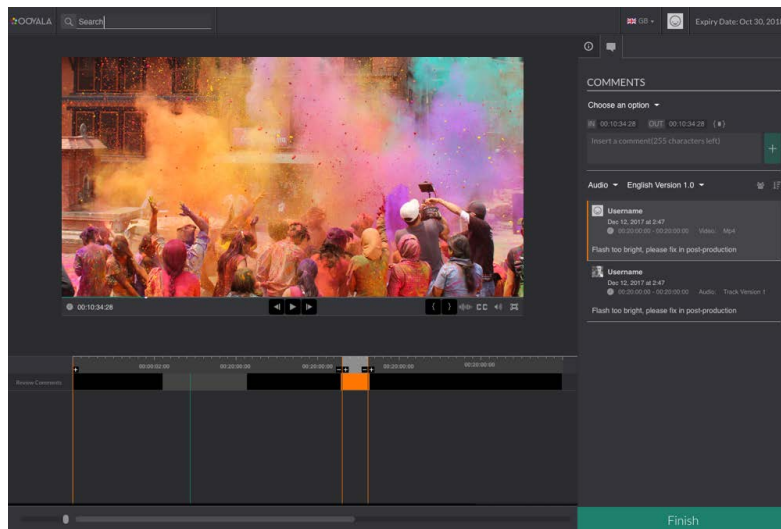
OOYALA Search

GB Expiry Date: Oct 30, 201

COMMENTS

Choose an option

IN 00:10:34:28 OUT 00:10:34:28

Insert a comment(255 characters left)

+

Audio English Version 1.0

Username
Dec 12, 2017 at 2:47
00:20:00:00 - 00:20:00:00 Video: Mp4

Flash too bright, please fix in post-production

Username
Dec 12, 2017 at 2:47
00:20:00:00 - 00:20:00:00 Audio: Track Version 1

Flash too bright, please fix in post-production

00:10:34:28

CC

00:00:02:00 00:20:00:00 00:20:00:00 00:20:00:00 00:20:00:00

Review Comments

Finish